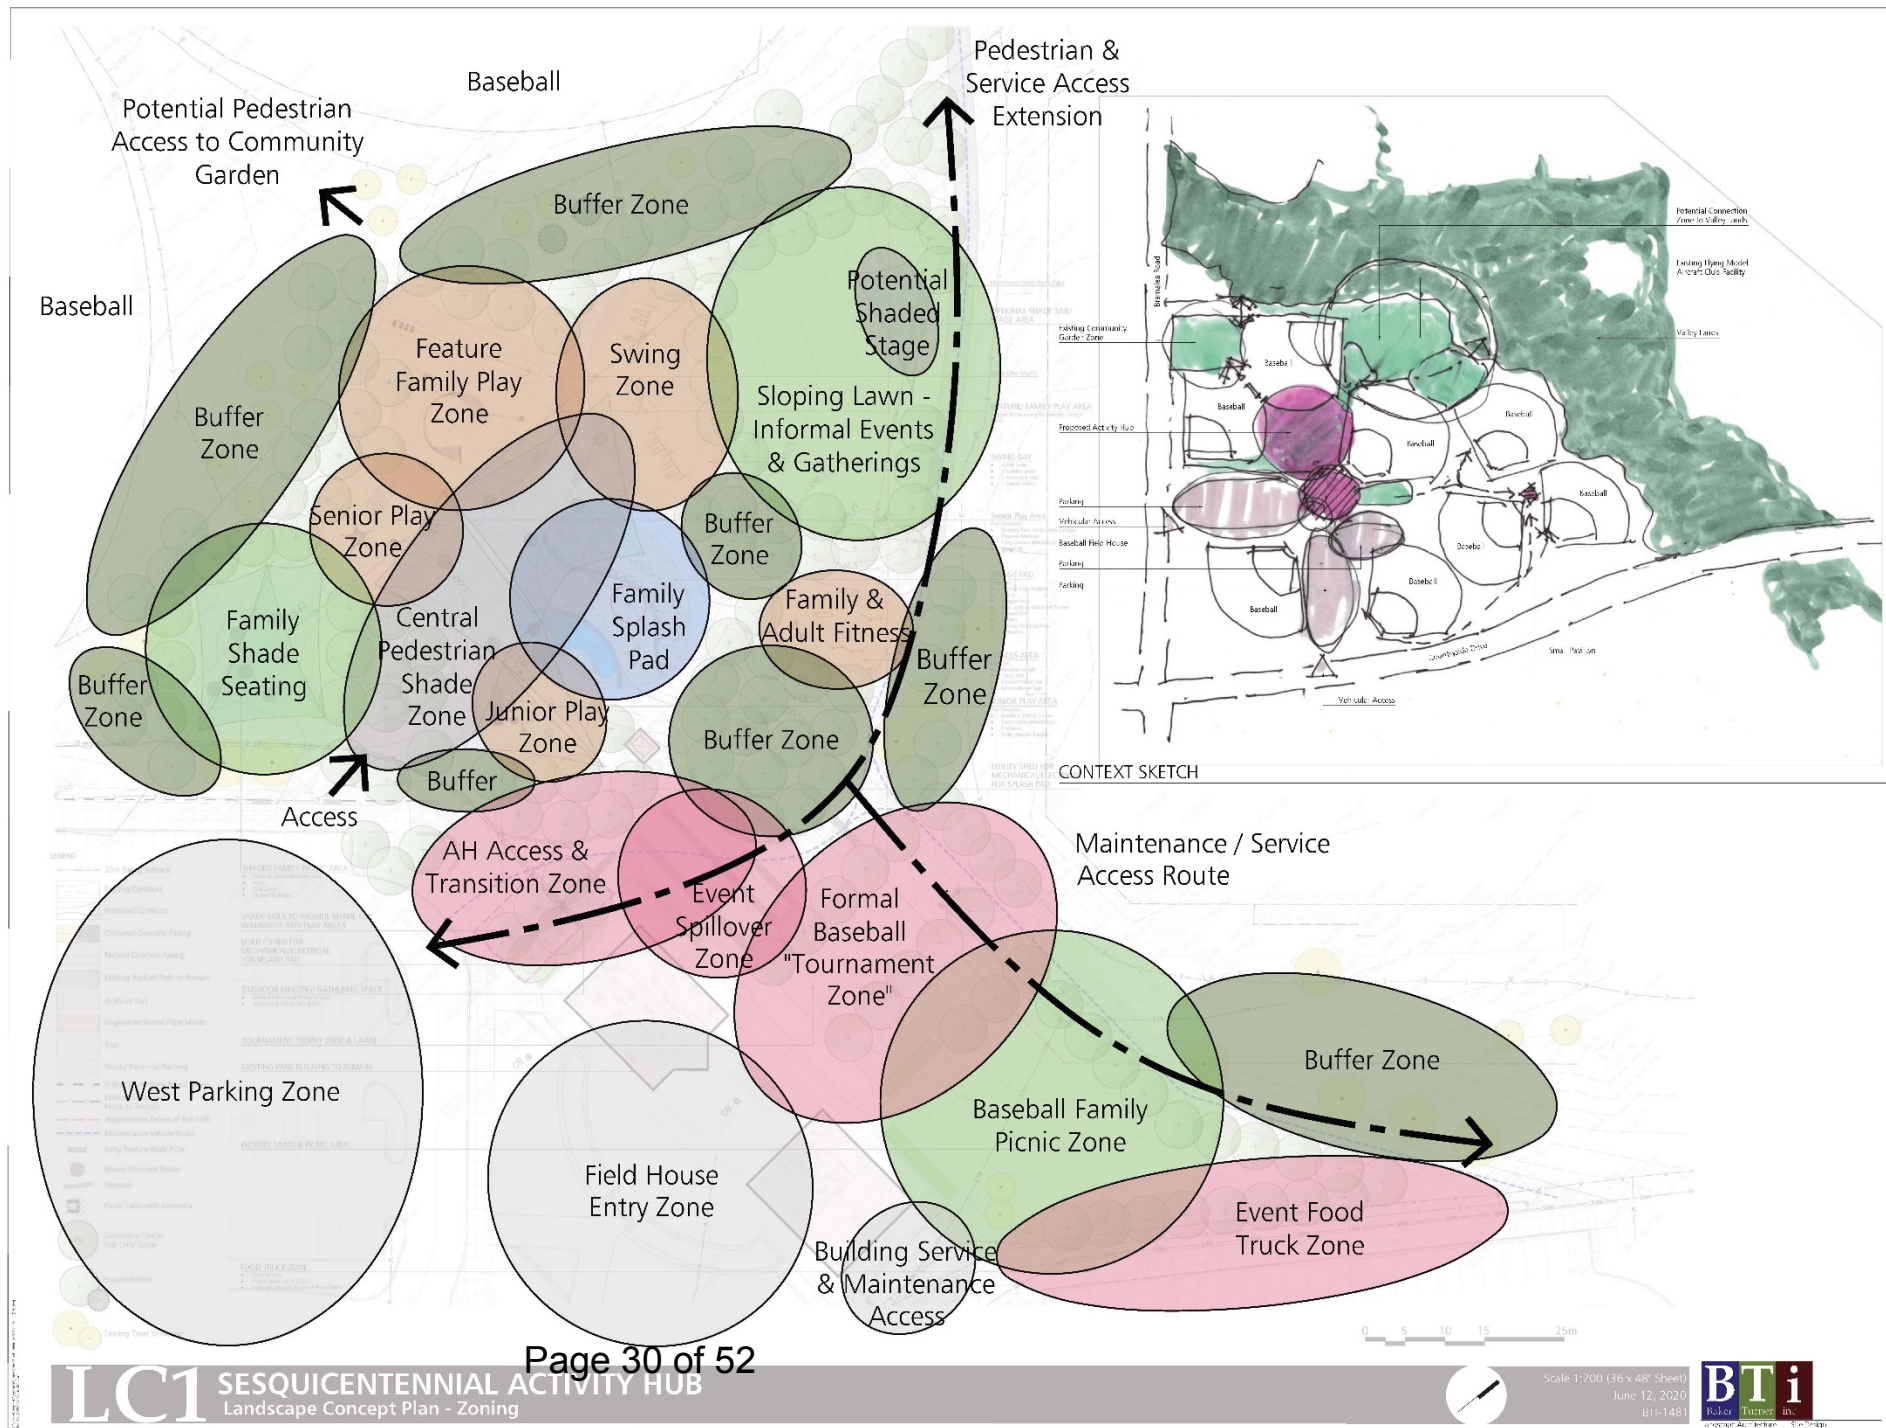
Baseball

Pedestrian & Service Access Extension

Potential Pedestrian Access to Community Garden

Buffer Zone

Baseball

Potential Shaded Stage

Feature Family Play Zone

Swing Zone

Sloping Lawn - Informal Events & Gatherings

Buffer Zone

Senior Play Zone

Buffer Zone

Family Shade Seating

Central Pedestrian Shade Zone

Family Splash Pad

Family & Adult Fitness

Buffer Zone

Buffer Zone

Junior Play Zone

Buffer Zone

Buffer

Access

AH Access & Transition Zone

Event Spillover Zone

Formal Baseball "Tournament Zone"

Maintenance / Service Access Route

West Parking Zone

Buffer Zone

Baseball Family Picnic Zone

Field House Entry Zone

Event Food Truck Zone

Building Service & Maintenance Access

CONTEXT SKETCH

Potential Connection Zone to Valley Lands

Existing Flying Model Aircraft Club Facility

Valley Lands

Existing Community Garden Zone

Proposed Activity Hub

Parking

Vehicular Access

Baseball Field House

Parking

Parking

Baseball

Baseball

Baseball

Baseball

Baseball

Baseball

Baseball

Baseball

Small Pavilion

Vehicular Access

0 5 10 15 25m

Page 30 of 52

LC1 SESQUICENTENNIAL ACTIVITY HUB
Landscape Concept Plan - Zoning

Scale 1:200 (36 x 48" Sheet)
June 12, 2020
BTI-1481

BTi Baker Turner Inc.
Landscape Architecture Site Design